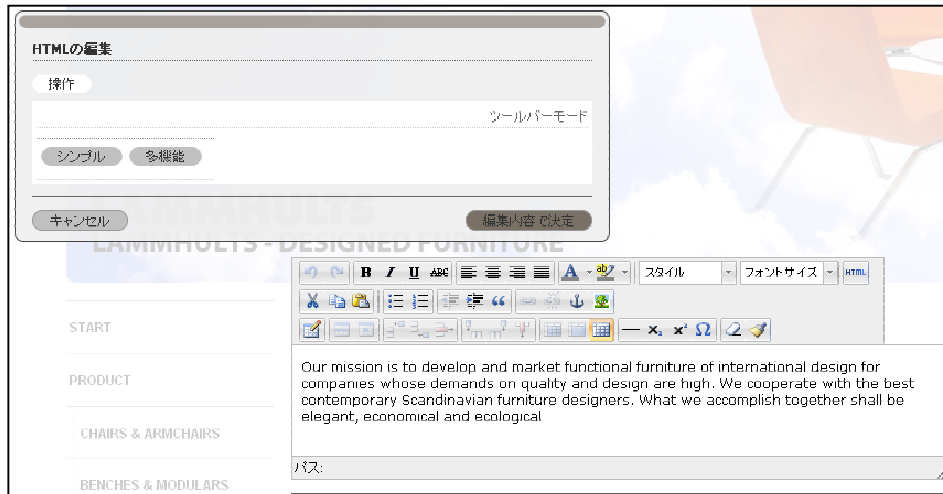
HTMLの編集

操作

ツールバーモード

シンプル 多機能

キャンセル

編集内容で決定

LAMMHULTS

LAMMHULTS - DESIGNED FURNITURE

B I U ABC

スタイル

フォントサイズ

HTML

START

PRODUCT

CHAIRS & ARMCHAIRS

BENCHES & MODULARS

Our mission is to develop and market functional furniture of international design for companies whose demands on quality and design are high. We cooperate with the best contemporary Scandinavian furniture designers. What we accomplish together shall be elegant, economical and ecological

パス: